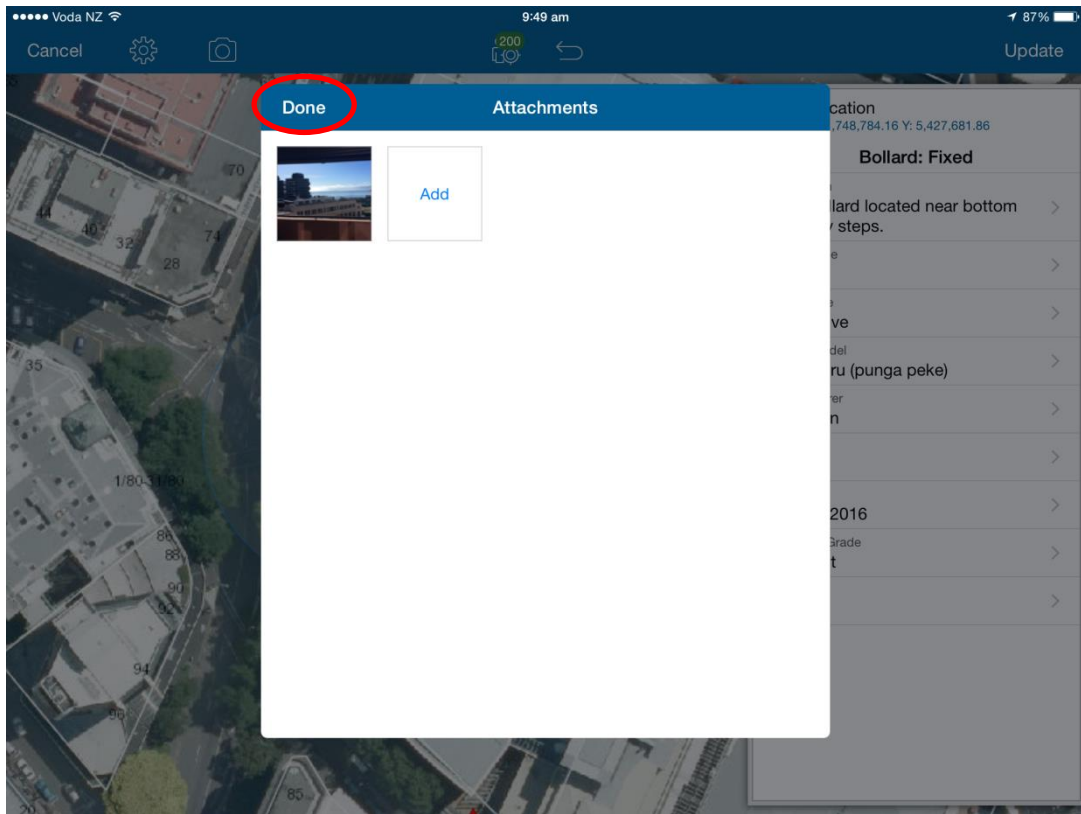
●●●●● Voda NZ
9:49 am
87%

Cancel
200
Update

Done
Attachments

Add

cation
,748,784.16 Y: 5,427,681.86
Bollard: Fixed
llard located near bottom
steps.
e
e
ve
del
ru (punga peke)
er
n
2016
Grade
t

70
44
40
32
74
28
35
1/80-31/80
86
88
90
92
94
96
85